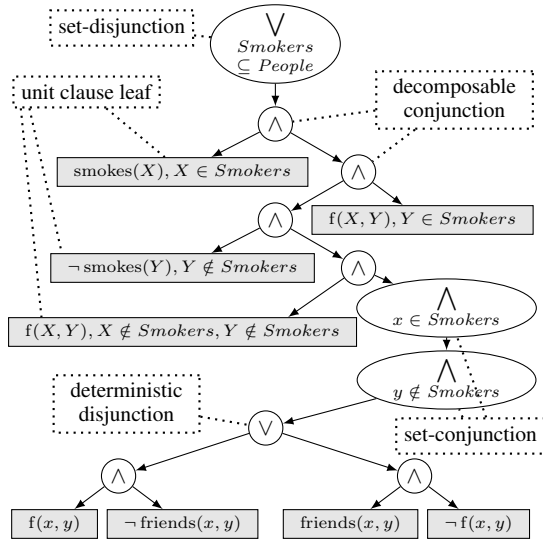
set-disjunction

$\bigvee$ $Smokers \subseteq People$

unit clause leaf

decomposable conjunction

$\wedge$

smokes$(X), X \in Smokers$

$\wedge$

$\wedge$

f$(X,Y), Y \in Smokers$

$\neg$ smokes$(Y), Y \notin Smokers$

$\wedge$

f$(X,Y), X \notin Smokers, Y \notin Smokers$

$\bigwedge$ $x \in Smokers$

$\bigwedge$ $y \notin Smokers$

deterministic disjunction

$\vee$

set-conjunction

$\wedge$

$\wedge$

f$(x,y)$

$\neg$ friends$(x,y)$

friends$(x,y)$

$\neg$ f$(x,y)$